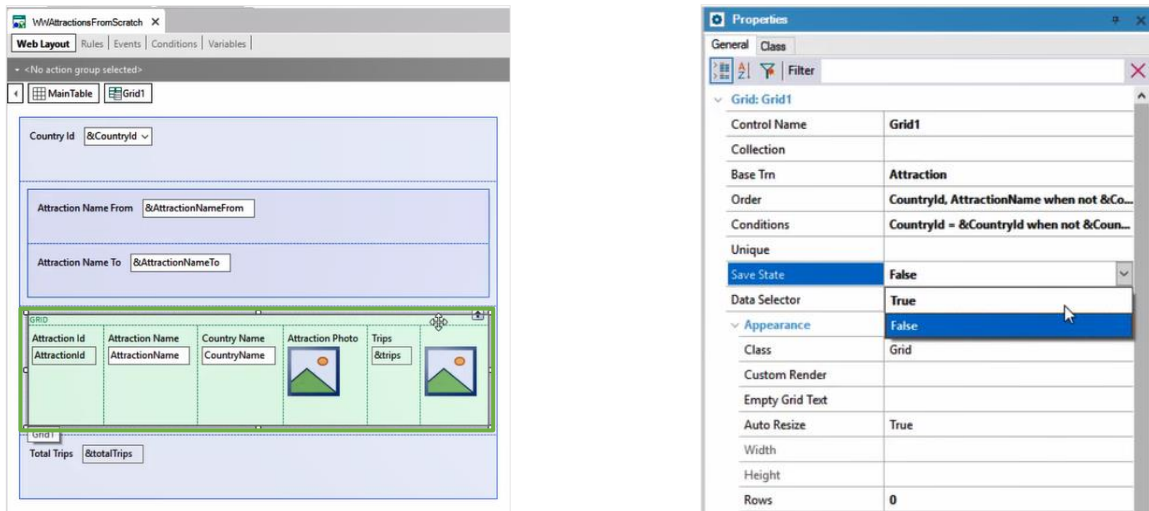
WWAttractionsFromScratch ×

Web Layout | Rules | Events | Conditions | Variables |

<No action group selected>

MainTable | Grid1

Country Id &CountryId

Attraction Name From &AttractionNameFrom

Attraction Name To &AttractionNameTo

GRID

| Attraction Id | Attraction Name | Country Name | Attraction Photo | Trips |
|---|---|---|---|---|
| AttractionId | AttractionName | CountryName | | &trips |

Grid1

Total Trips &totalTrips

Properties

General | Class

Filter

Grid: Grid1

| | |
|---|---|
| Control Name | Grid1 |
| Collection | |
| Base Trn | Attraction |
| Order | CountryId, AttractionName when not &Co... |
| Conditions | CountryId = &CountryId when not &Coun... |
| Unique | |
| Save State | False |
| Data Selector | True |
| Appearance | False |
| Class | Grid |
| Custom Render | |
| Empty Grid Text | |
| Auto Resize | True |
| Width | |
| Height | |
| Rows | 0 |